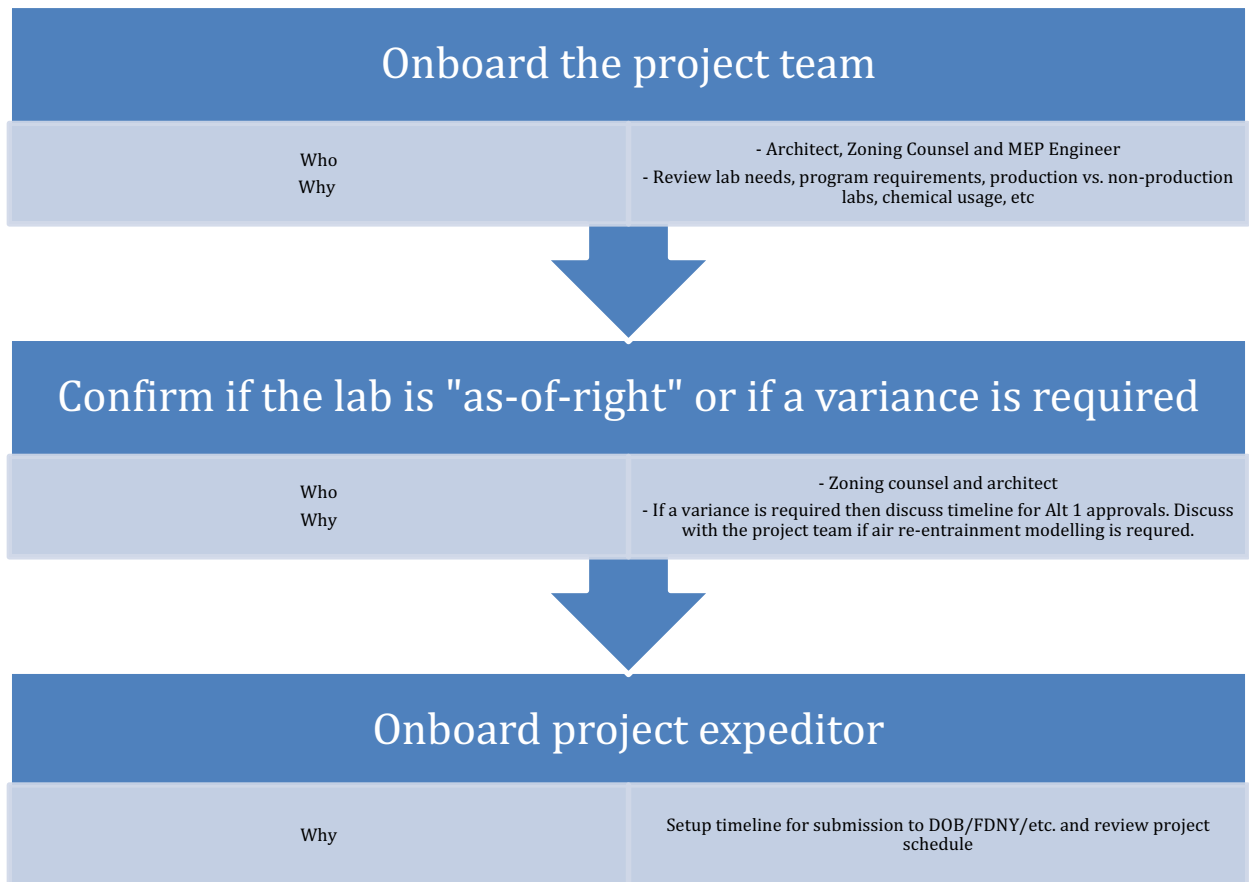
Onboard the project team

| | |
|---|---|
| Who<br>Why | - Architect, Zoning Counsel and MEP Engineer<br>- Review lab needs, program requirements, production vs. non-production labs, chemical usage, etc |

Confirm if the lab is "as-of-right" or if a variance is required

| | |
|---|---|
| Who<br>Why | - Zoning counsel and architect<br>- If a variance is required then discuss timeline for Alt 1 approvals. Discuss with the project team if air re-entrainment modelling is requred. |

Onboard project expeditor

| | |
|---|---|
| Why | Setup timeline for submission to DOB/FDNY/etc. and review project schedule |